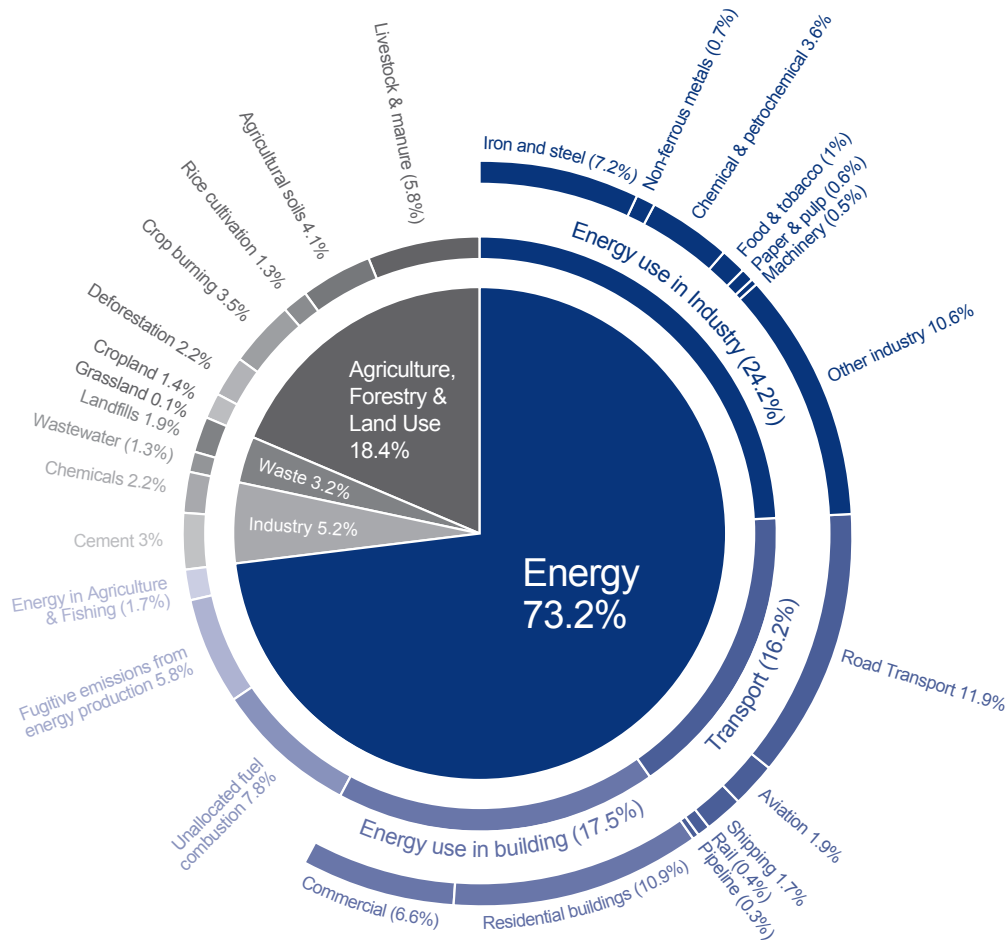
Livestock & manure (5.8%)
Agricultural soils 4.1%
Rice cultivation 1.3%
Crop burning 3.5%
Deforestation 2.2%
Cropland 1.4%
Grassland 0.1%
Landfills 1.9%
Wastewater (1.3%)
Chemicals 2.2%
Cement 3%
Energy in Agriculture & Fishing (1.7%)
Fugitive emissions from energy production 5.8%
Unallocated fuel combustion 7.8%

Iron and steel (7.2%)
Non-ferrous metals (0.7%)
Chemical & petrochemical 3.6%
Food & tobacco (1%)
Paper & pulp (0.6%)
Machinery (0.5%)
Other industry 10.6%
Energy use in Industry (24.2%)

Agriculture, Forestry & Land Use 18.4%
Waste 3.2%
Industry 5.2%
Energy 73.2%

Transport (16.2%)
Road Transport 11.9%
Aviation 1.9%
Shipping 1.7%
Rail (0.4%)
Pipeline (0.3%)

Energy use in building (17.5%)
Commercial (6.6%)
Residential buildings (10.9%)